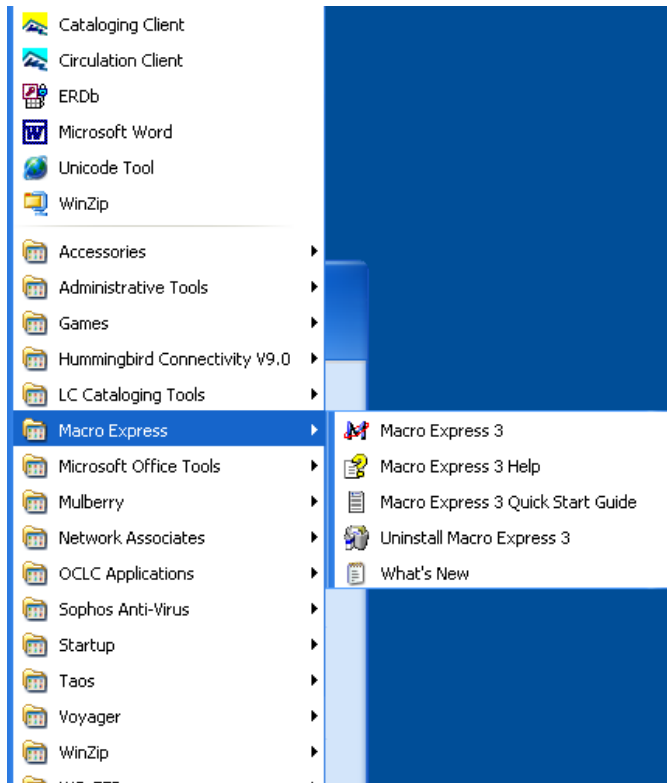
Cataloging Client
Circulation Client
ERDb
Microsoft Word
Unicode Tool
WinZip

Accessories
Administrative Tools
Games
Hummingbird Connectivity V9.0
LC Cataloging Tools
Macro Express
Microsoft Office Tools
Mulberry
Network Associates
OCLC Applications
Sophos Anti-Virus
Startup
Taos
Voyager
WinZip
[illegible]

Macro Express 3
Macro Express 3 Help
Macro Express 3 Quick Start Guide
Uninstall Macro Express 3
What's New